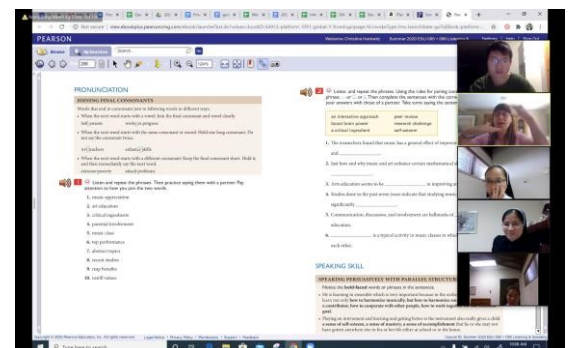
PEARSON

PRONUNCIATION

LINKING FINAL CONSONANTS

Words that end in consonants join to following words in different ways.

• When the next word starts with a vowel, link the final consonant and vowel clearly.

• When the next word starts with the same consonant or sound. Hold one long consonant.

• When the next word starts with a different consonant. Keep the final consonant short. Hold it, and then immediately say the next word.

1. music appreciation
2. art education
3. critical ingredients
4. parental involvement
5. music class
6. top performance
7. abstract topics
8. recent studies
9. reap benefits
10. instill values

2 Listen and repeat the phrases. Use the rules for joining consonants. Then complete the sentences with the correct phrases.

an innovative approach
peer review
board brain power
research challenge
a critical ingredient
self-esteem

1. The researchers found that music has a general effect of improving
2. Just how and why music and art enhance certain mathematical
3. Arts education seems to be ______ in improving academic
4. Studies done in the past seven years indicate that studying music
5. Communication, discussion, and involvement are hallmarks of
6. ______ is a typical activity in music classes in which students each other.

SPEAKING SKILL

SPEAKING PERSUASIVELY WITH PARALLEL STRUCTURE